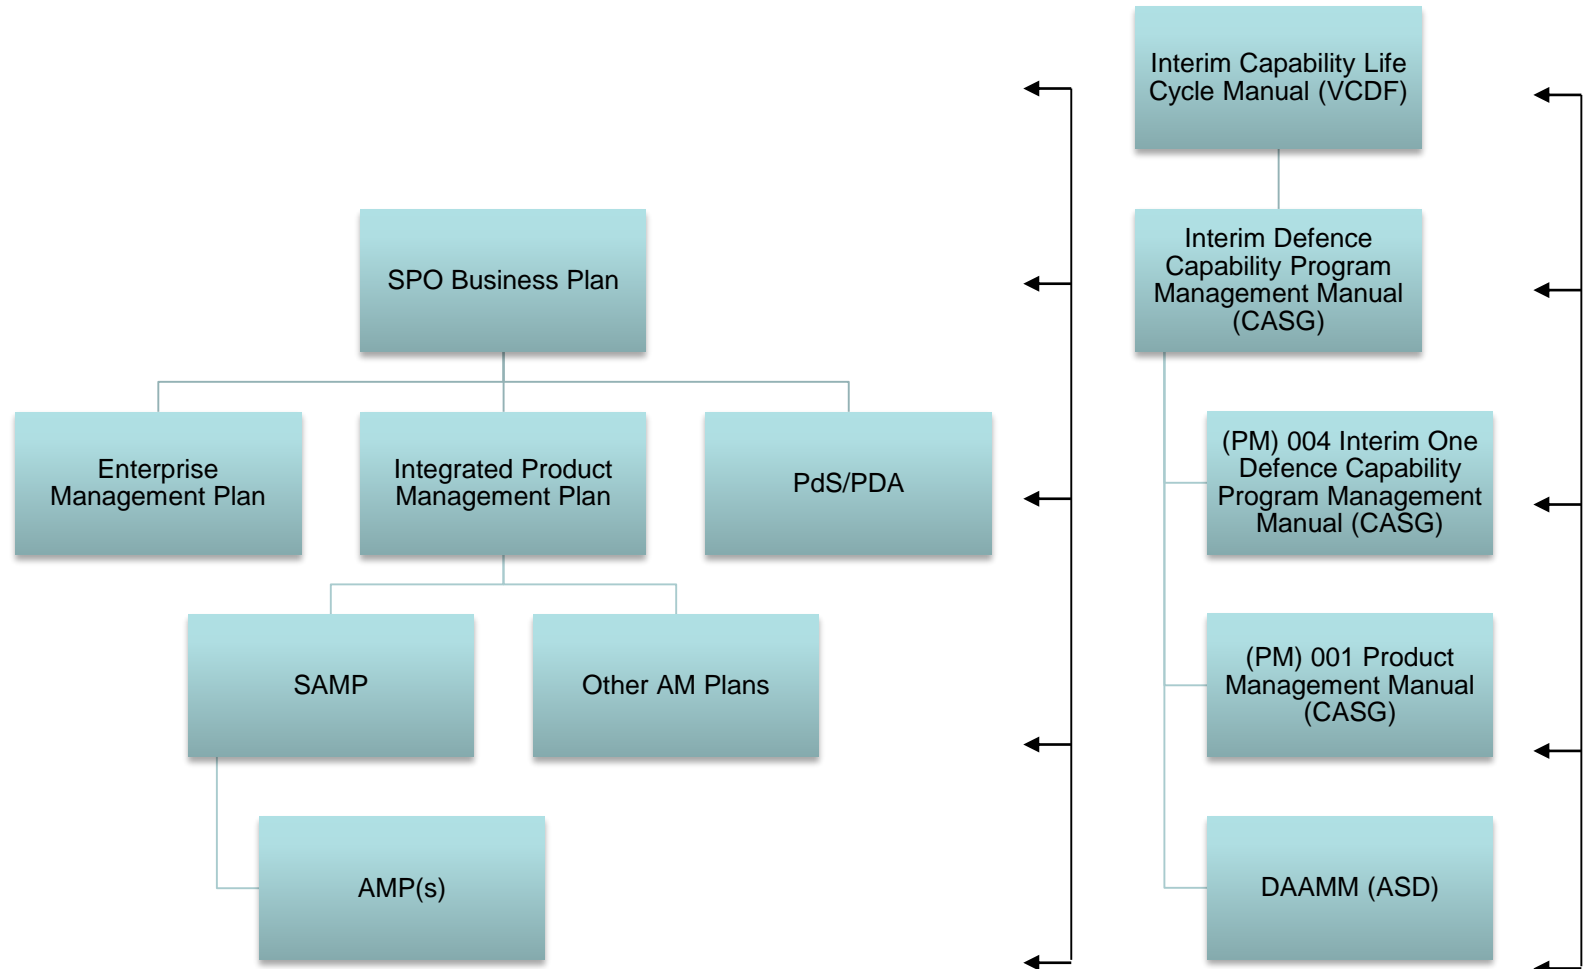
Interim Capability Life Cycle Manual (VCDF)

SPO Business Plan

Interim Defence Capability Program Management Manual (CASG)

Enterprise Management Plan

Integrated Product Management Plan

PdS/PDA

(PM) 004 Interim One Defence Capability Program Management Manual (CASG)

SAMP

Other AM Plans

(PM) 001 Product Management Manual (CASG)

AMP(s)

DAAMM (ASD)